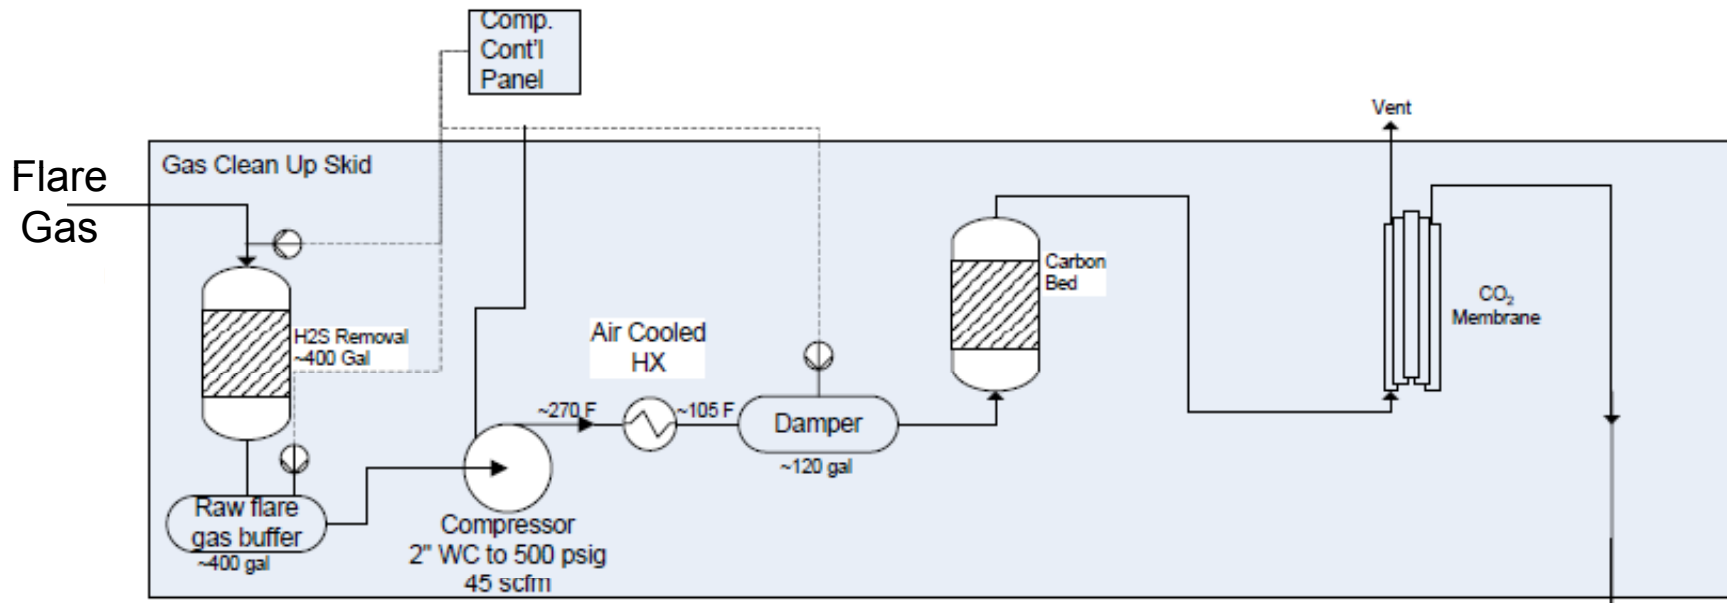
Comp. Cont'l Panel

Gas Clean Up Skid

Flare Gas

H2S Removal ~400 Gal

Raw flare gas buffer ~400 gal

Compressor 2" WC to 500 psig 45 scfm

~270 F

Air Cooled HX

~105 F

Damper ~120 gal

Carbon Bed

Vent

$CO_2$ Membrane